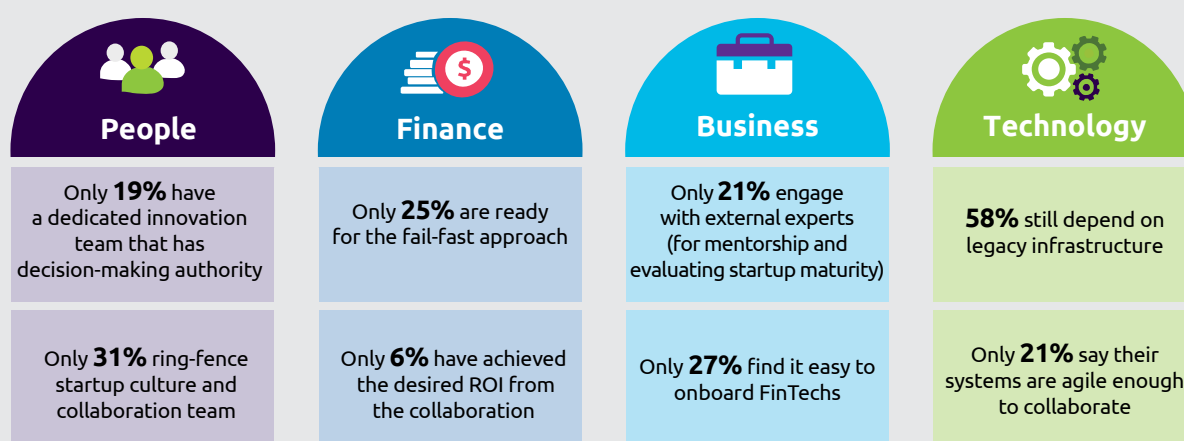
People

Only **19%** have a dedicated innovation team that has decision-making authority

Only **31%** ring-fence startup culture and collaboration team

Finance

Only **25%** are ready for the fail-fast approach

Only **6%** have achieved the desired ROI from the collaboration

Business

Only **21%** engage with external experts (for mentorship and evaluating startup maturity)

Only **27%** find it easy to onboard FinTechs

Technology

**58%** still depend on legacy infrastructure

Only **21%** say their systems are agile enough to collaborate